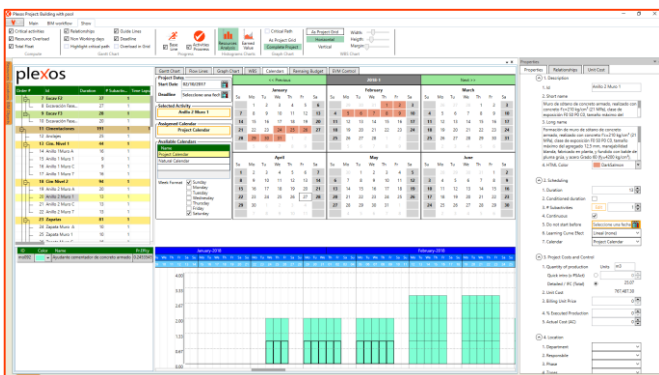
Plexos Project Building with pool

Main BIM workflow Show

Critical activities
Resource Overload
Total Float
Relationships
Non Working days
Highlight critical path
Guide Lines
Deadline
Overload in Grid
Baseline
Activities Economic
Resources Analysis
Earned Value
Critical Path
As Project Grid
Complete Project
As Project Grid
Horizontal
Vertical
Width
Height
Margin

plexos

Gantt Chart Flow Lines Graph Chart WBS Calendars Remaining Budget EVM Control

Project Dates
Start Date 02/10/2017
Deadline Seleccionar una fech
Selected Activity
Anillo 2 Muro 1
Assigned Calendar
Project Calendar
Available Calendars
Name
Project Calendar
Natural Calendar
Week Format
Sunday
Monday
Tuesday
Wednesday
Thursday
Friday
Saturday

<< Previous 2018 Next >>
January
February
March
April
May
June

| Order | Id | Duration | % Subactiv... |
|---|---|---|---|
| 7 | Excav C1 | 37 | 1 |
| 8 | Excavación Fase... | 27 | 1 |
| 9 | Excav C2 | 38 | 1 |
| 10 | Excavación Fase... | 20 | 1 |
| 11 | Cimentaciones | 111 | 1 |
| 12 | Anclajes | 29 | 1 |
| 13 | Cim. Nivel 1 | 29 | 1 |
| 14 | Anillo 1 Muro 1 | 16 | 1 |
| 15 | Anillo 1 Muro 6 | 16 | 1 |
| 16 | Cim Nivel 2 | 19 | 1 |
| 17 | Anillo 2 Muro 1 | 20 | 1 |
| 18 | Anillo 2 Muro 6 | 20 | 1 |
| 19 | Anillo 2 Muro 7 | 17 | 1 |
| 20 | Anillo 2 Muro 8 | 17 | 1 |
| 21 | Zapata Nivel 2 | 20 | 1 |
| 22 | Zapata Muro 1 | 6 | 1 |
| 23 | Zapata Muro 6 | 6 | 1 |

January 2018 February 2018

Properties
Properties Relationships Unit Cost
1. Description
1. Id Anillo 2 Muro 1
2. Short name Muro de sótano de concreto armado, realizado con concreto f'c=210 kg/cm² (21 MPa), clase de exposición F0 S0 P0 C0, tamaño máximo del
3. Long name Formación de muro de sótano de concreto armado, realizado con concreto f'c=210 kg/cm² (21 MPa), clase de exposición F0 S0 P0 C0, tamaño máximo del agregado 12.5 mm, manipulabilidad blanda, fabricado en planta, y vertido con balde de grúa y acero Grado 60 (fy=4200 kg/cm²)
4. HTML Color DarkSalmon
2. Scheduling
1. Duration 20
2. Conditioned duration
3. Subactivities 1
4. Continuous
5. Do not start before Seleccione una fecha
6. Learning Curve (Tech) Linear (none)
7. Calendar Project Calendar
3. Project Costs and Control
1. Quantity of production Units m3
Quick Intro (+/-/%/x) 0
Detailed / BC (Total) 25.07
2. Unit Cost 797,407.50
3. Billing Unit Price 0
4. % Executed Production 0
5. Actual Cost (AC) 0
4. Location
1. Department
2. Responsible
3. Phase